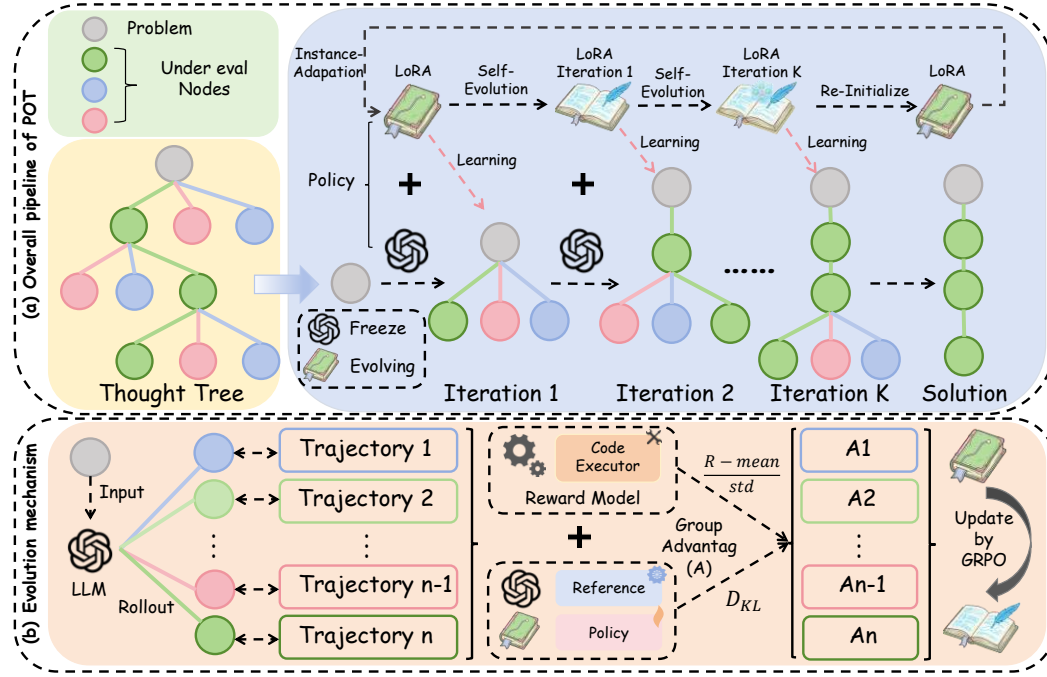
(a) Overall pipeline of POT

Problem

Under eval Nodes

Thought Tree

Instance-Adapation

LoRA

Self-Evolution

LoRA Iteration 1

Self-Evolution

LoRA Iteration K

Re-Initialize

LoRA

Policy

Learning

Learning

Learning

Freeze

Evolving

Iteration 1

Iteration 2

......

Iteration K

Solution

(b) Evolution mechanism

Input

LLM

Rollout

Trajectory 1

Trajectory 2

⋮

Trajectory n-1

Trajectory n

Code Executor

Reward Model

$\frac{R - mean}{std}$

Group Advantag (A)

Reference

Policy

$D_{KL}$

A1

A2

⋮

An-1

An

Update by GRPO